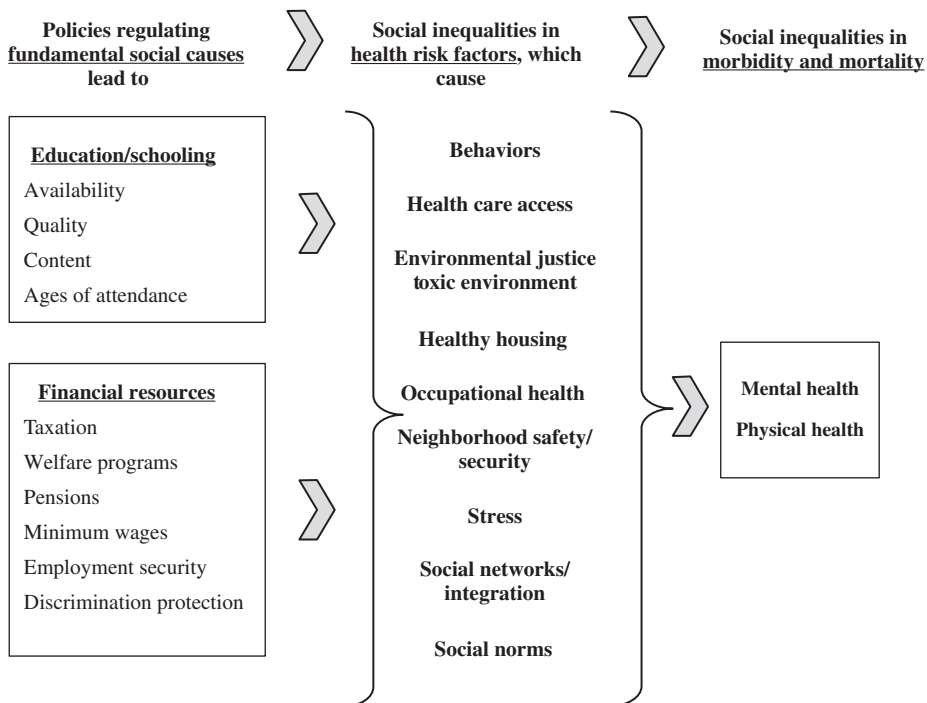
Policies regulating fundamental social causes lead to

Social inequalities in health risk factors, which cause

Social inequalities in morbidity and mortality

Education/schooling
Availability
Quality
Content
Ages of attendance

Financial resources
Taxation
Welfare programs
Pensions
Minimum wages
Employment security
Discrimination protection

Behaviors
Health care access
Environmental justice toxic environment
Healthy housing
Occupational health
Neighborhood safety/ security
Stress
Social networks/ integration
Social norms

Mental health
Physical health